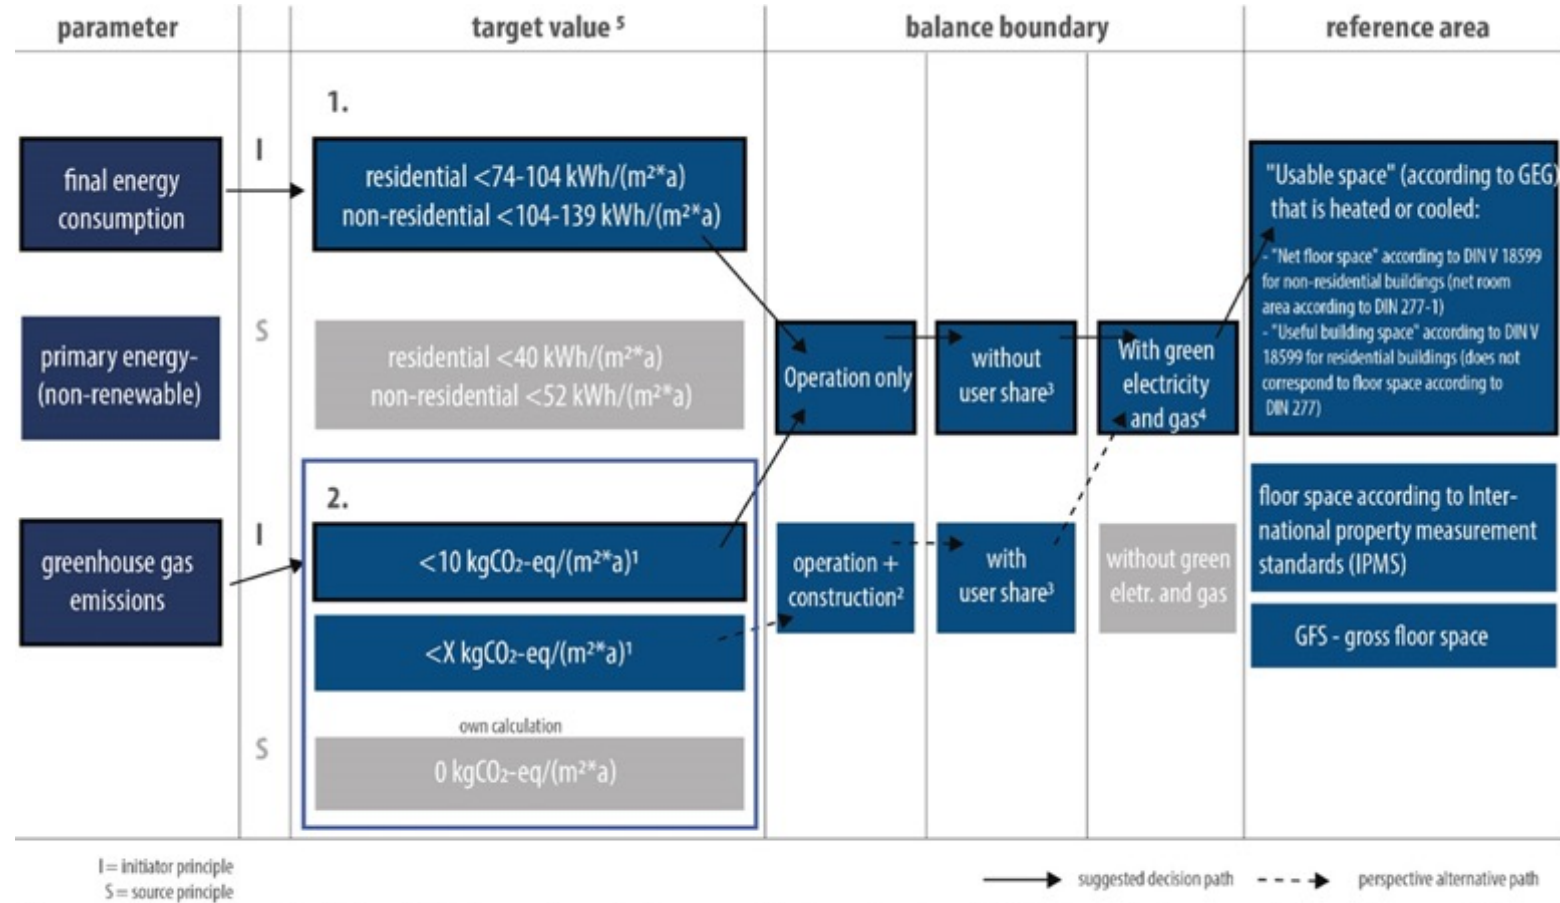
parameter

target value $^5$

balance boundary

reference area

1.

final energy consumption

I

residential <74-104 kWh/(m²*a)
non-residential <104-139 kWh/(m²*a)

"Usable space" (according to GEG) that is heated or cooled:
- "Net floor space" according to DIN V 18599 for non-residential buildings (net room area according to DIN 277-1)
- "Useful building space" according to DIN V 18599 for residential buildings (does not correspond to floor space according to DIN 277)

primary energy- (non-renewable)

S

residential <40 kWh/(m²*a)
non-residential <52 kWh/(m²*a)

Operation only

without user share³

With green electricity and gas⁴

2.

greenhouse gas emissions

I

<10 kgCO$_2$-eq/(m²*a)¹

<X kgCO$_2$-eq/(m²*a)¹

operation + construction²

with user share³

without green eletr. and gas

floor space according to International property measurement standards (IPMS)

GFS - gross floor space

own calculation

S

0 kgCO$_2$-eq/(m²*a)

I = initiator principle
S = source principle

suggested decision path

perspective alternative path